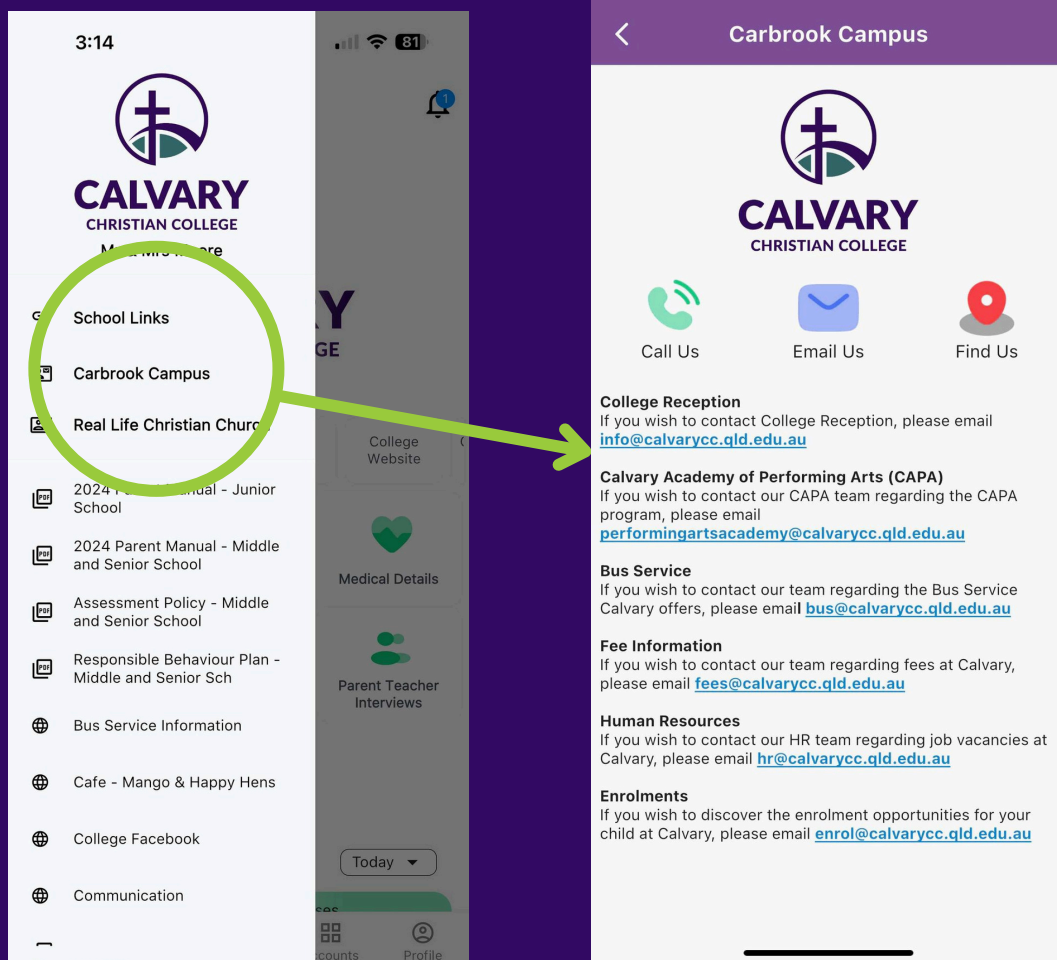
3:14

81

1

CALVARY
CHRISTIAN COLLEGE

M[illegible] Mrs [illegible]re

School Links

Carbrook Campus

Real Life Christian Churc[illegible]

2024 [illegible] Manual - Junior School

2024 Parent Manual - Middle and Senior School

Assessment Policy - Middle and Senior School

Responsible Behaviour Plan - Middle and Senior Sch

Bus Service Information

Cafe - Mango & Happy Hens

College Facebook

Communication

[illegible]Y
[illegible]GE

College Website

Medical Details

Parent Teacher Interviews

Today

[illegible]ses

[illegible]counts

Profile

Carbrook Campus

CALVARY
CHRISTIAN COLLEGE

Call Us

Email Us

Find Us

College Reception
If you wish to contact College Reception, please email info@calvarycc.qld.edu.au

Calvary Academy of Performing Arts (CAPA)
If you wish to contact our CAPA team regarding the CAPA program, please email performingartsacademy@calvarycc.qld.edu.au

Bus Service
If you wish to contact our team regarding the Bus Service Calvary offers, please email bus@calvarycc.qld.edu.au

Fee Information
If you wish to contact our team regarding fees at Calvary, please email fees@calvarycc.qld.edu.au

Human Resources
If you wish to contact our HR team regarding job vacancies at Calvary, please email hr@calvarycc.qld.edu.au

Enrolments
If you wish to discover the enrolment opportunities for your child at Calvary, please email enrol@calvarycc.qld.edu.au